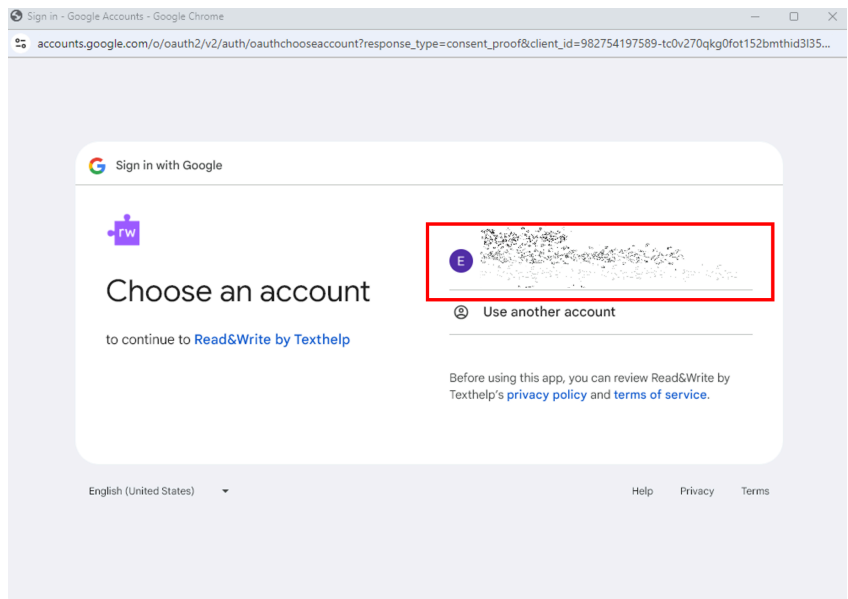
Sign in - Google Accounts - Google Chrome

accounts.google.com/o/oauth2/v2/auth/oauthchooseaccount?response_type=consent_proof&client_id=982754197589-tc0v270qkg0fot152bmthid3l35...

Sign in with Google

rw

Choose an account

to continue to Read&Write by Texthelp

E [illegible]

Use another account

Before using this app, you can review Read&Write by Texthelp's privacy policy and terms of service.

English (United States)

Help Privacy Terms